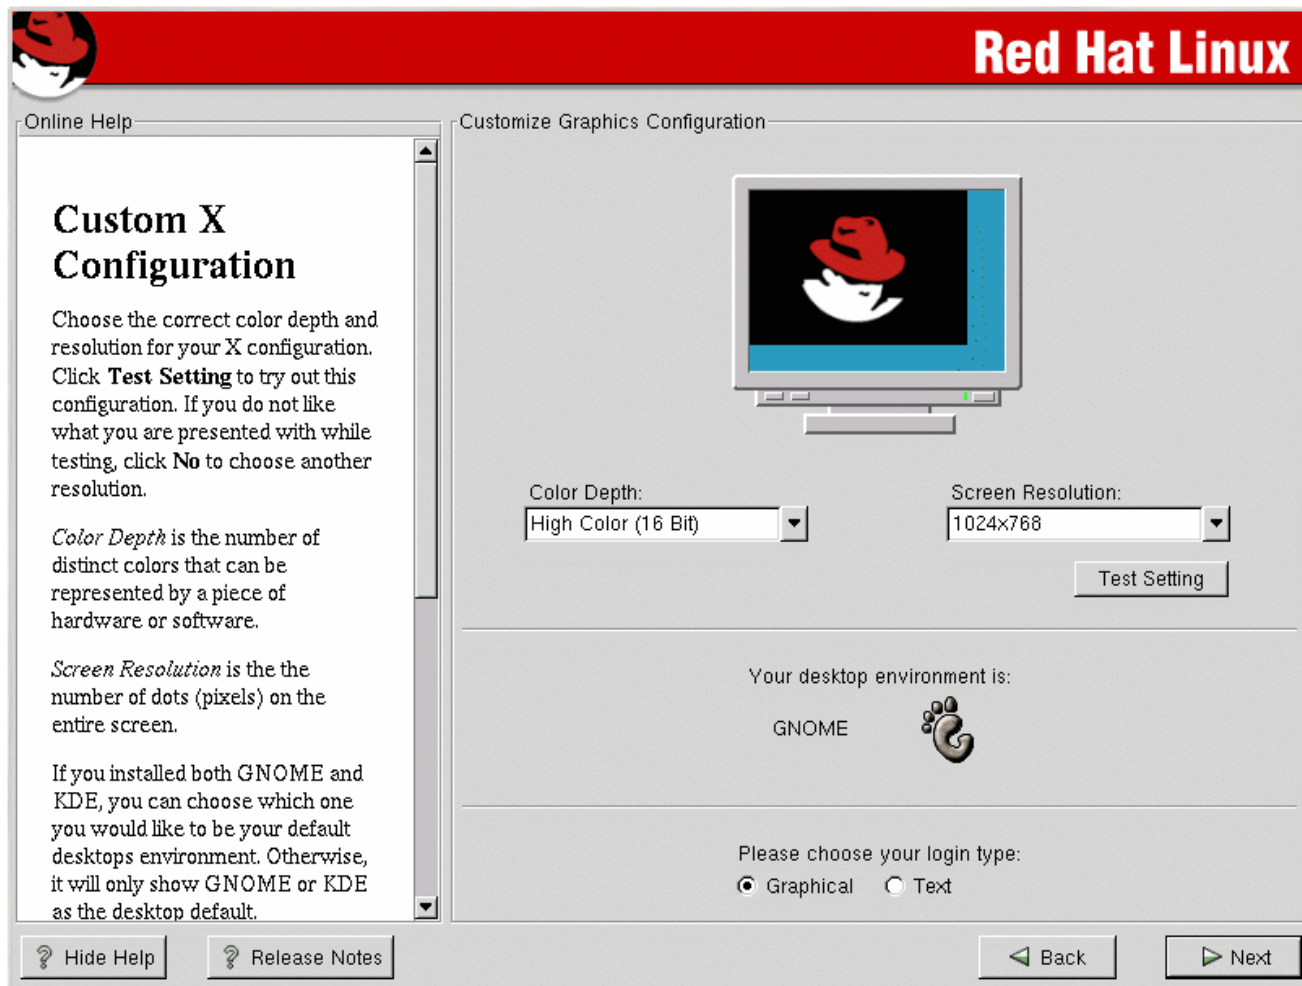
Red Hat Linux

Online Help

Custom X Configuration

Choose the correct color depth and resolution for your X configuration. Click **Test Setting** to try out this configuration. If you do not like what you are presented with while testing, click **No** to choose another resolution.

*Color Depth* is the number of distinct colors that can be represented by a piece of hardware or software.

*Screen Resolution* is the the number of dots (pixels) on the entire screen.

If you installed both GNOME and KDE, you can choose which one you would like to be your default desktops environment. Otherwise, it will only show GNOME or KDE as the desktop default.

Customize Graphics Configuration

Color Depth:
High Color (16 Bit)

Screen Resolution:
1024x768

Test Setting

Your desktop environment is:
GNOME

Please choose your login type:
Graphical
Text

Hide Help
Release Notes
Back
Next